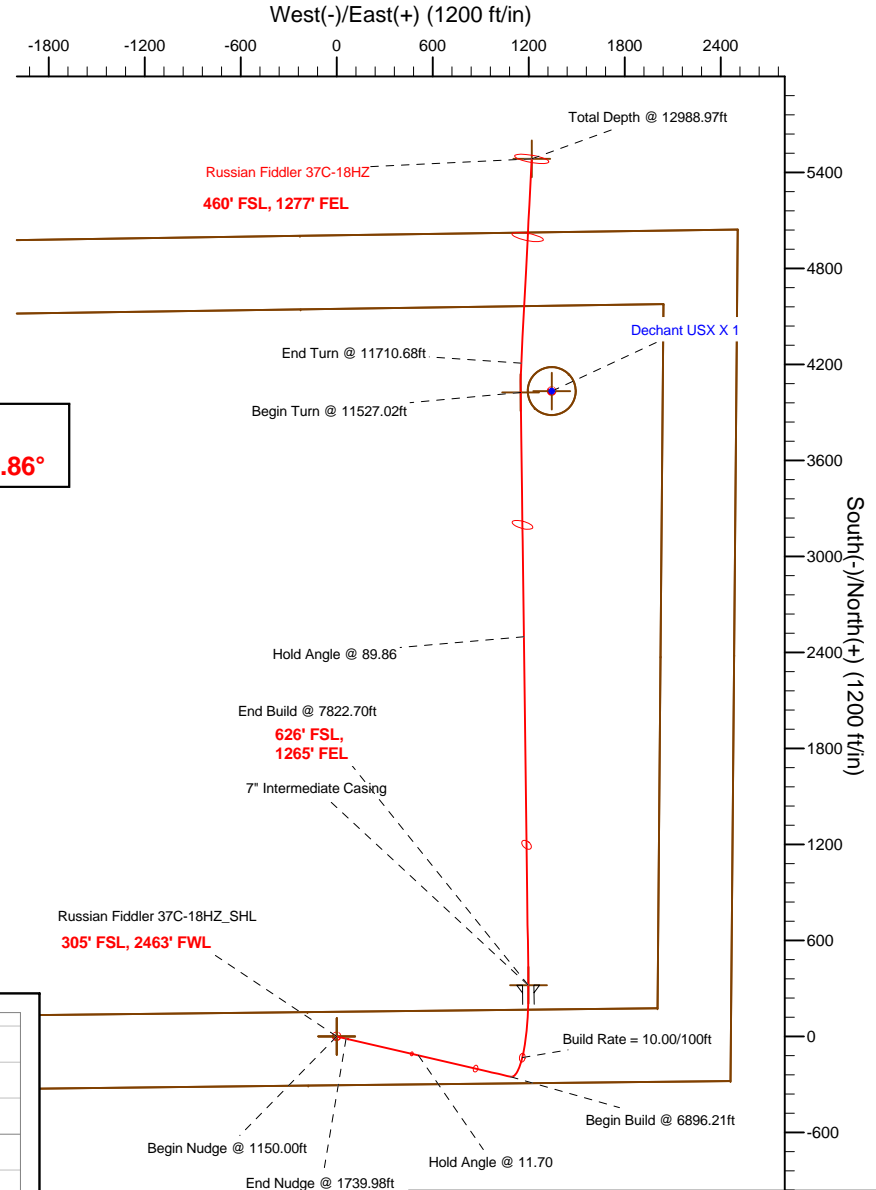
West(-)/East(+) (1200 ft/in)

-1800 -1200 -600 0 600 1200 1800 2400

Total Depth @ 12988.97ft

Russian Fiddler 37C-18HZ

460' FSL, 1277' FEL

Dechant USX X 1

End Turn @ 11710.68ft

Begin Turn @ 11527.02ft

.86°

Hold Angle @ 89.86

End Build @ 7822.70ft

626' FSL, 1265' FEL

7" Intermediate Casing

Russian Fiddler 37C-18HZ_SHL

305' FSL, 2463' FWL

Build Rate = 10.00/100ft

Begin Build @ 6896.21ft

Begin Nudge @ 1150.00ft

Hold Angle @ 11.70

End Nudge @ 1739.98ft

5400
4800
4200
3600
3000
2400
1800
1200
600
0
-600

South(-)/North(+) (1200 ft/in)